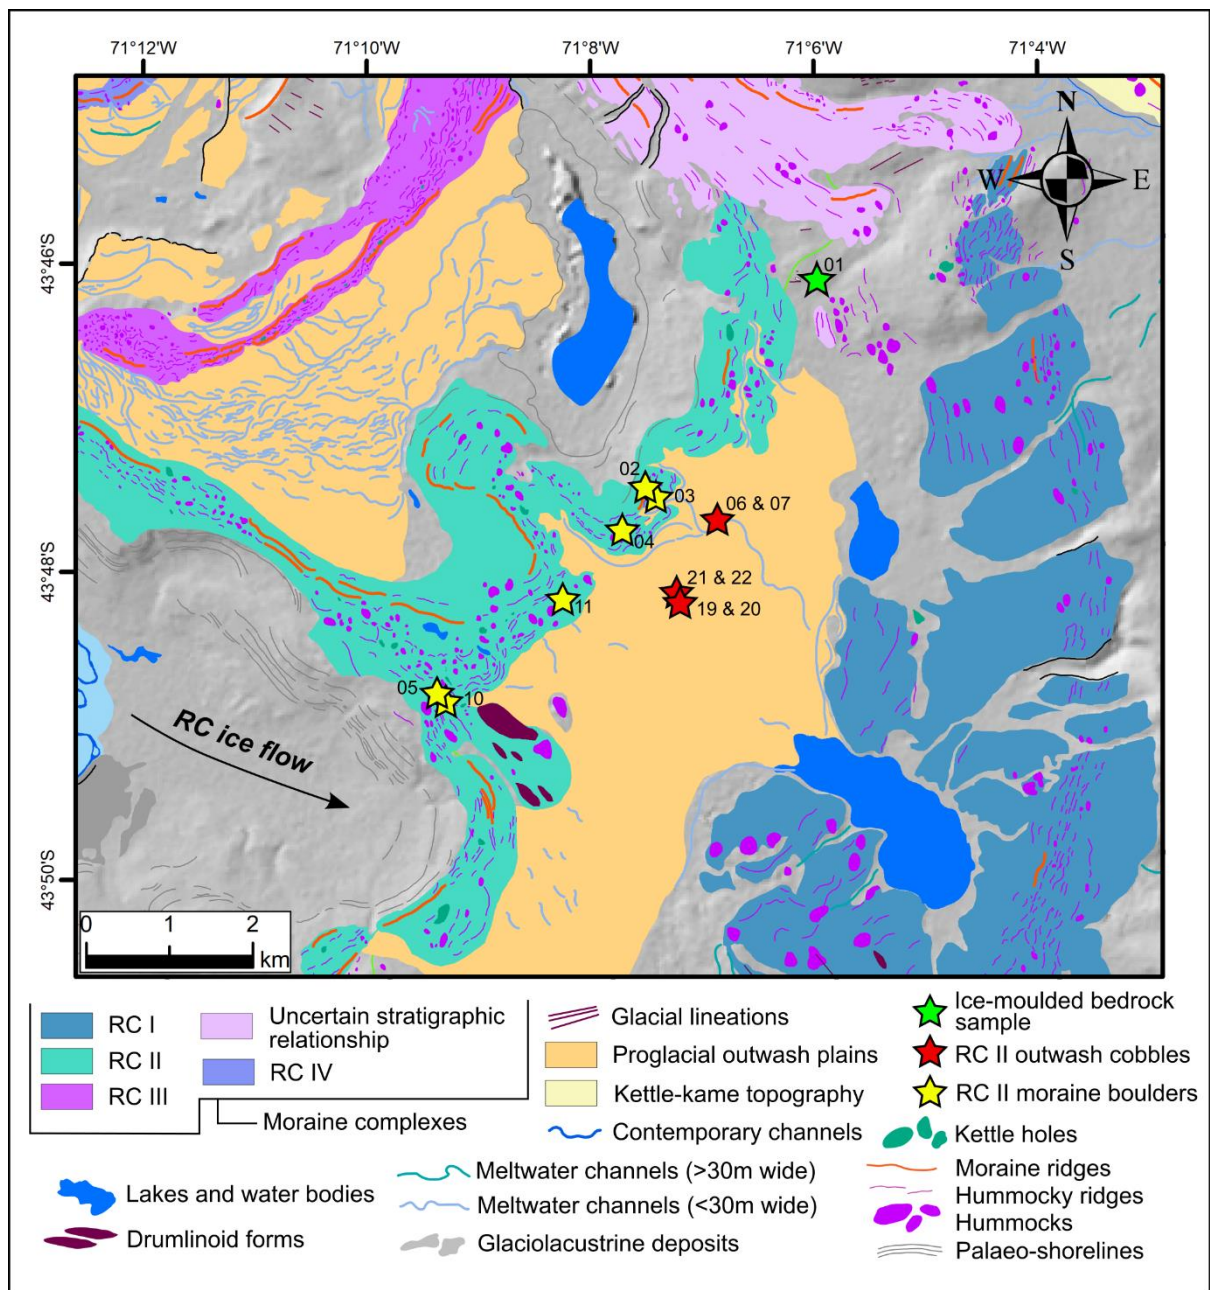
71°12'W
71°10'W
71°8'W
71°6'W
71°4'W

43°46'S
43°48'S
43°50'S

N
W
E
S

01
02
03
04
06 & 07
21 & 22
19 & 20
11
05
10

RC ice flow

0 1 2 km

RC I
RC II
RC III
Uncertain stratigraphic relationship
RC IV
Moraine complexes

Glacial lineations
Proglacial outwash plains
Kettle-kame topography
Contemporary channels

Ice-moulded bedrock sample
RC II outwash cobbles
RC II moraine boulders
Kettle holes

Lakes and water bodies
Drumlinoid forms

Meltwater channels (>30m wide)
Meltwater channels (<30m wide)
Glaciolacustrine deposits

Moraine ridges
Hummocky ridges
Hummocks
Palaeo-shorelines